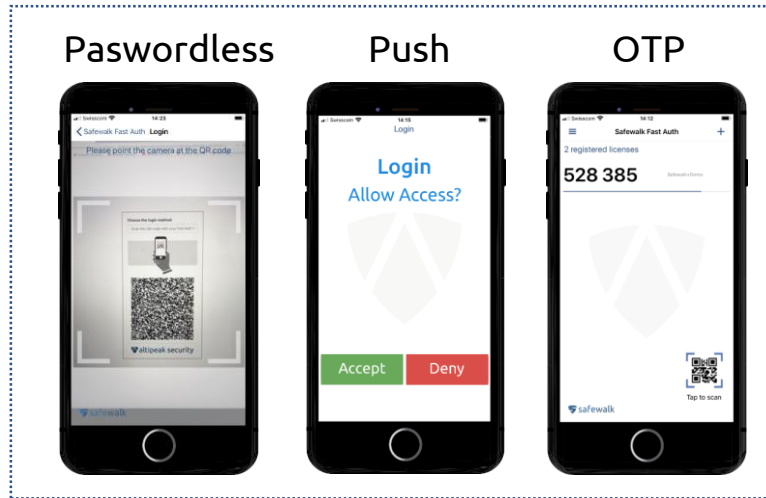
Paswordless

Swisscom 14:23
Safewalk Fast Auth Login
Please point the camera at the QR code
Choose the login method
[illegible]
altipeak security
safewalk

Push

Swisscom 14:15
Login
Login
Allow Access?
Accept
Deny

OTP

Swisscom 14:12
Safewalk Fast Auth
2 registered licenses
528 385
Safewalk-Demo
Tap to scan
safewalk